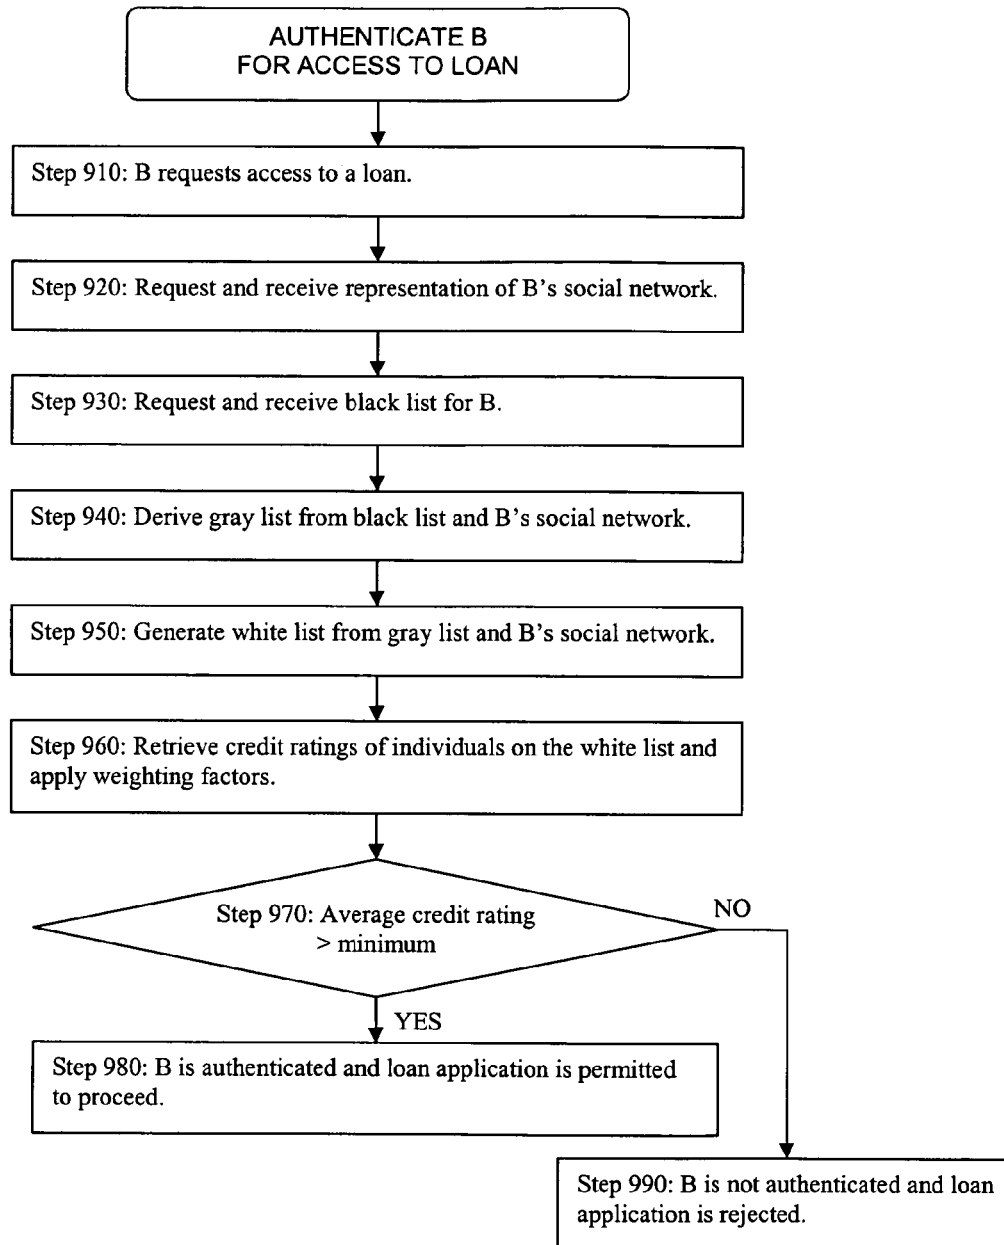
AUTHENTICATE B FOR ACCESS TO LOAN

Step 910: B requests access to a loan.

Step 920: Request and receive representation of B's social network.

Step 930: Request and receive black list for B.

Step 940: Derive gray list from black list and B's social network.

Step 950: Generate white list from gray list and B's social network.

Step 960: Retrieve credit ratings of individuals on the white list and apply weighting factors.

Step 970: Average credit rating > minimum

NO

YES

Step 980: B is authenticated and loan application is permitted to proceed.

Step 990: B is not authenticated and loan application is rejected.